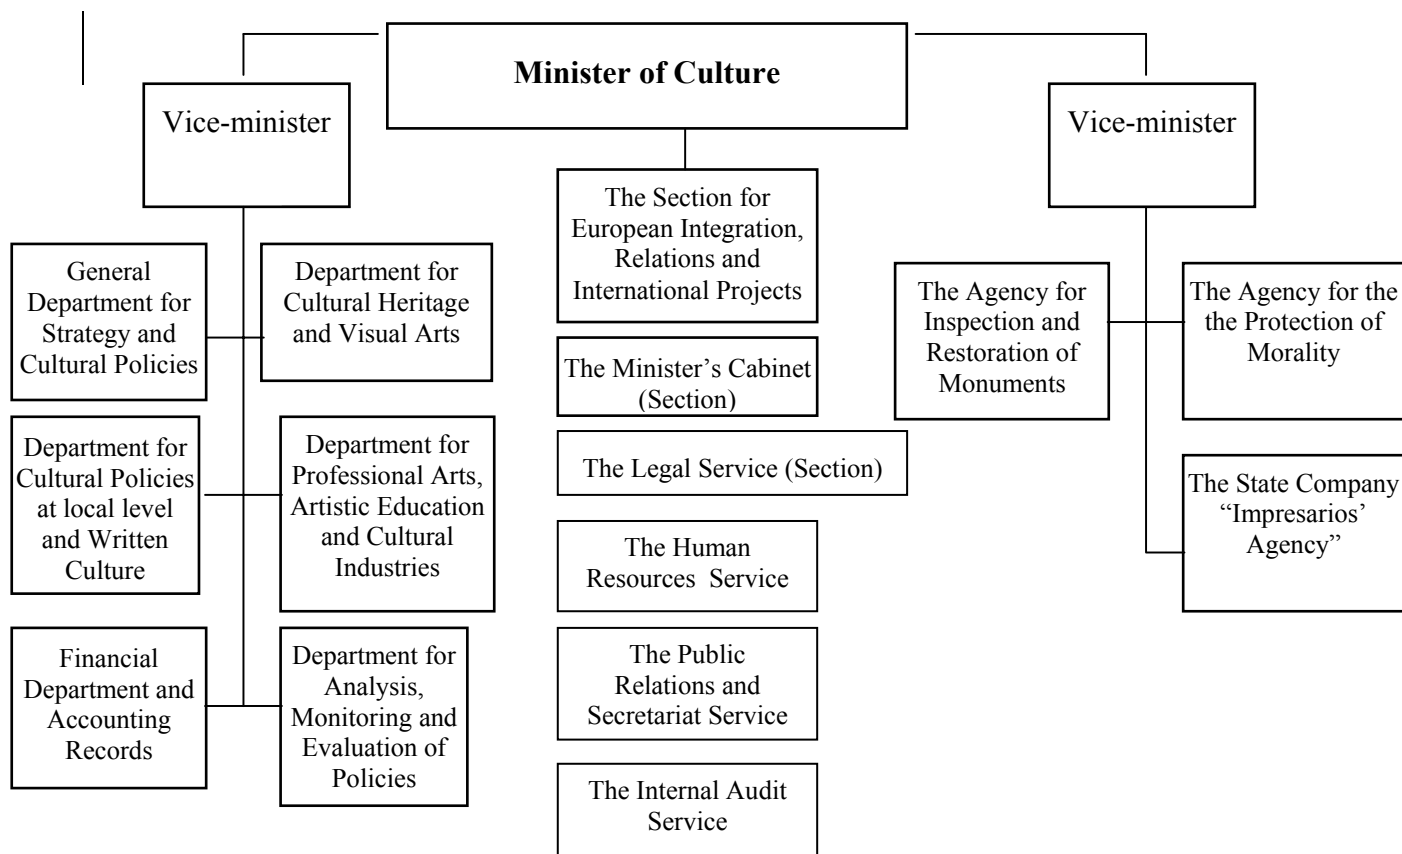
**Minister of Culture**

Vice-minister

General Department for Strategy and Cultural Policies

Department for Cultural Heritage and Visual Arts

Department for Cultural Policies at local level and Written Culture

Department for Professional Arts, Artistic Education and Cultural Industries

Financial Department and Accounting Records

Department for Analysis, Monitoring and Evaluation of Policies

The Section for European Integration, Relations and International Projects

The Minister's Cabinet (Section)

The Legal Service (Section)

The Human Resources Service

The Public Relations and Secretariat Service

The Internal Audit Service

Vice-minister

The Agency for Inspection and Restoration of Monuments

The Agency for the the Protection of Morality

The State Company "Impresarios' Agency"